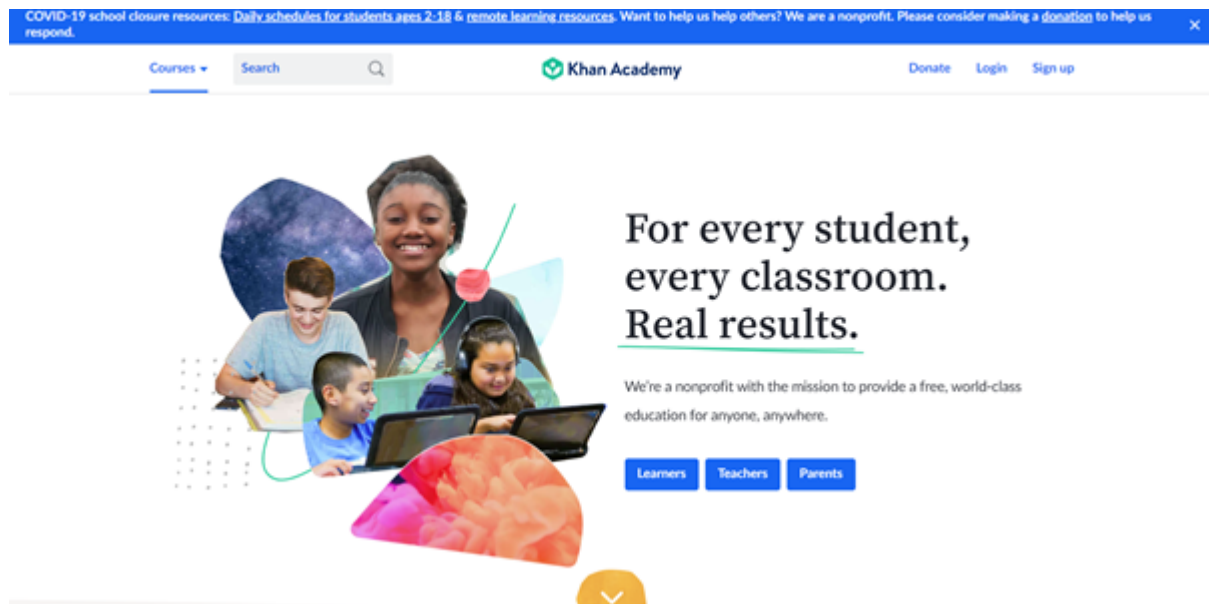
COVID-19 school closure resources: Daily schedules for students ages 2-18 & remote learning resources. Want to help us help others? We are a nonprofit. Please consider making a donation to help us respond.

×

Courses

Search

Khan Academy

Donate

Login

Sign up

For every student, every classroom. Real results.

We're a nonprofit with the mission to provide a free, world-class education for anyone, anywhere.

Learners

Teachers

Parents